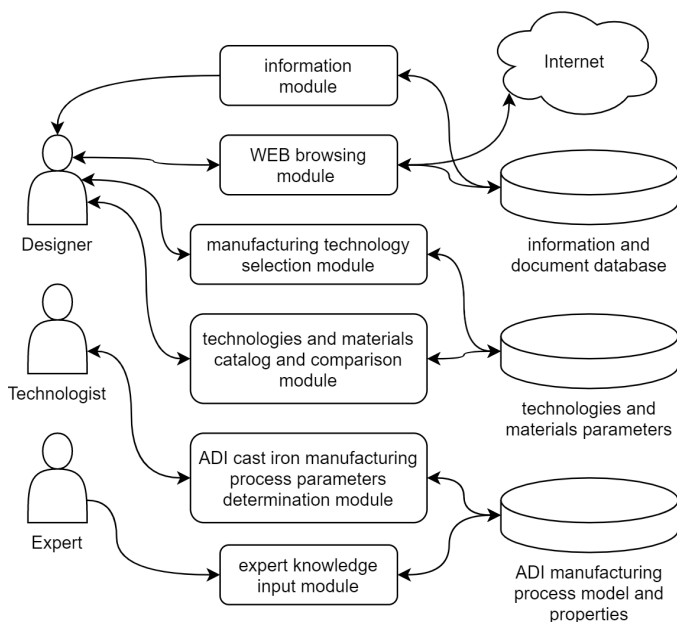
information module

Internet

WEB browsing module

Designer

manufacturing technology selection module

information and document database

technologies and materials catalog and comparison module

Technologist

technologies and materials parameters

ADI cast iron manufacturing process parameters determination module

Expert

expert knowledge input module

ADI manufacturing process model and properties